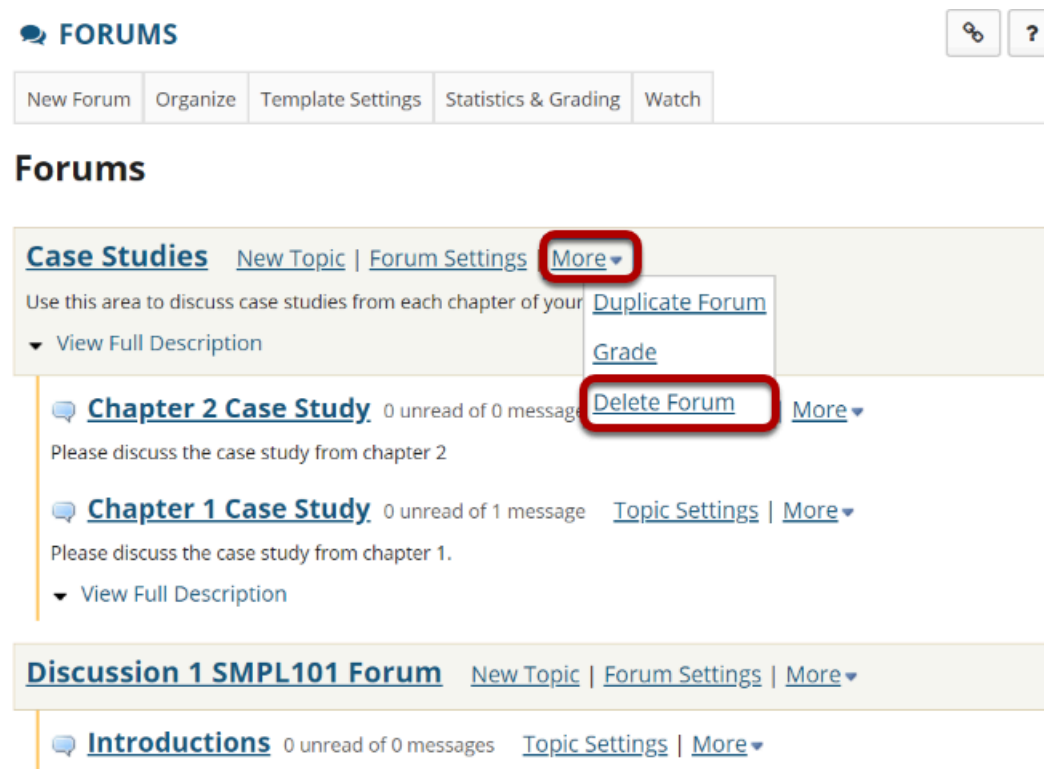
FORUMS

?

New Forum | Organize | Template Settings | Statistics & Grading | Watch

Forums

Case Studies New Topic | Forum Settings | More

Use this area to discuss case studies from each chapter of your

Duplicate Forum

Grade

Delete Forum

View Full Description

Chapter 2 Case Study 0 unread of 0 message

More

Please discuss the case study from chapter 2

Chapter 1 Case Study 0 unread of 1 message Topic Settings | More

Please discuss the case study from chapter 1.

View Full Description

Discussion 1 SMPL101 Forum New Topic | Forum Settings | More

Introductions 0 unread of 0 messages Topic Settings | More